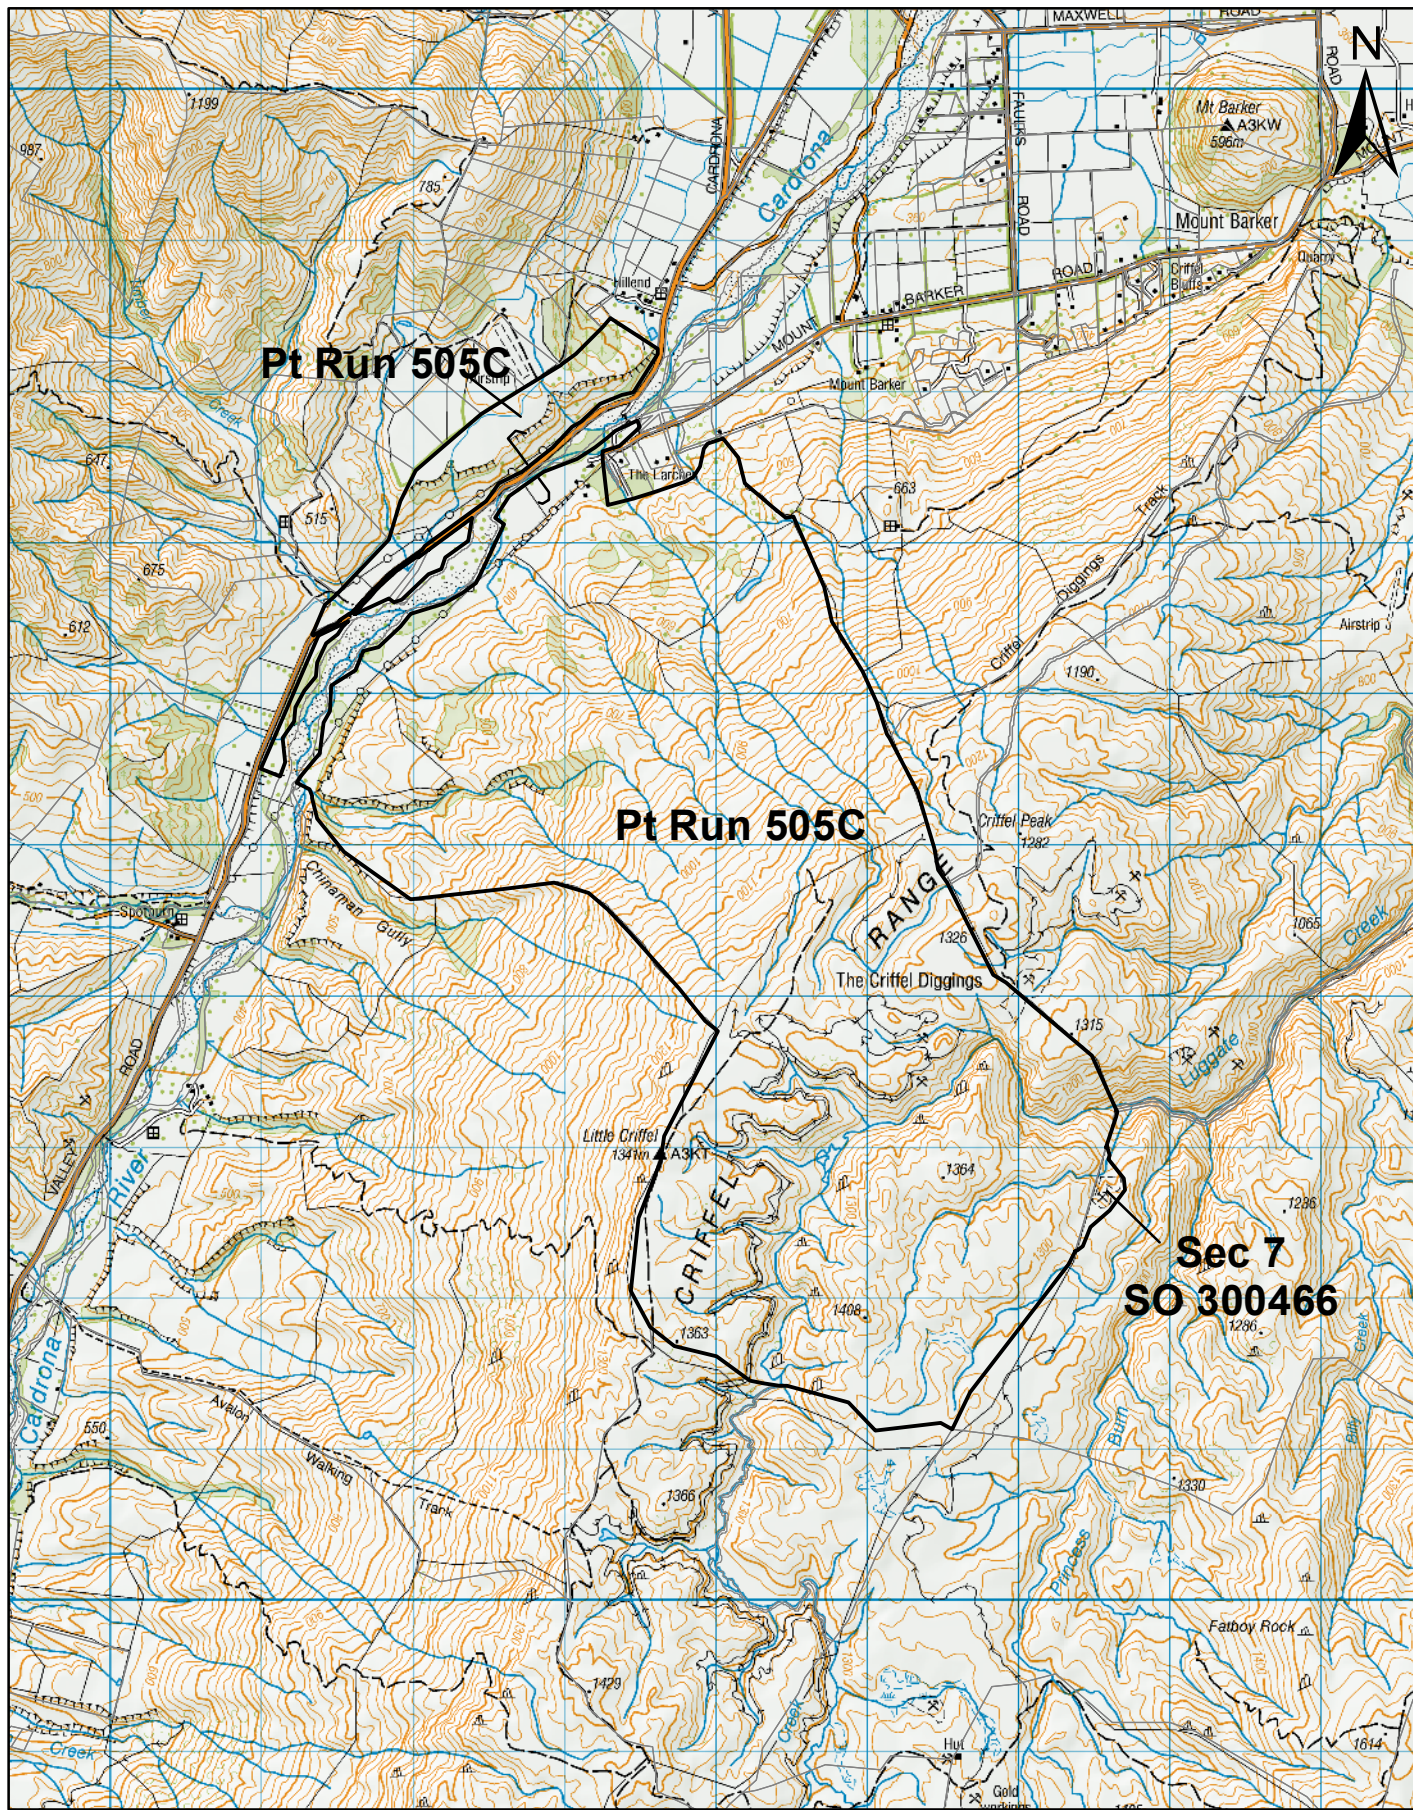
N

MAXWELL ROAD

ROAD

Mt Barker
A3KW
596m

Mount Barker

FAULKS ROAD

Cardrona

CARDRONA

1199

987

785

Hillend

Pt Run 505C

Airstrip

MOUNT BARKER

ROAD

Criffel Bluffs

Quarry

Mount Barker

The Larches

663

Track

Criffel Diggings

Airstrip

1190

Creek

647

515

675

612

Pt Run 505C

Criffel Peak
1282

RANGE

1326

The Criffel Diggings

1065

Creek

1315

Luggate

Chinaman Gully

Spotburn

ROAD

VALLEY

River

Little Criffel
1344m A3KT

1364

1236

Sec 7
SO 300466

CRIFFEL

1408

1363

1286

Creek

Cardrona

550

Avalon Walking Track

Burn

1330

Process

1366

Fatboy Rock

1429

Creek

Creek

Hut

Gold workings

1614